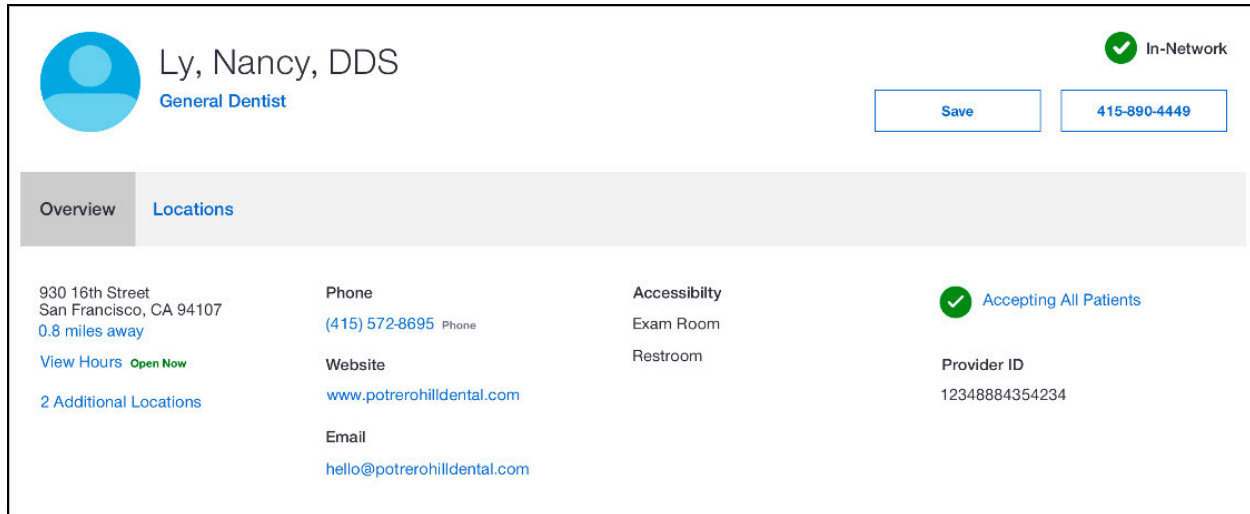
Ly, Nancy, DDS
General Dentist

In-Network

Save

415-890-4449

Overview

Locations

930 16th Street
San Francisco, CA 94107
0.8 miles away

View Hours Open Now

2 Additional Locations

Phone

(415) 572-8695 Phone

Website

www.potrerohilldental.com

Email

hello@potrerohilldental.com

Accessibilty

Exam Room

Restroom

Accepting All Patients

Provider ID

12348884354234